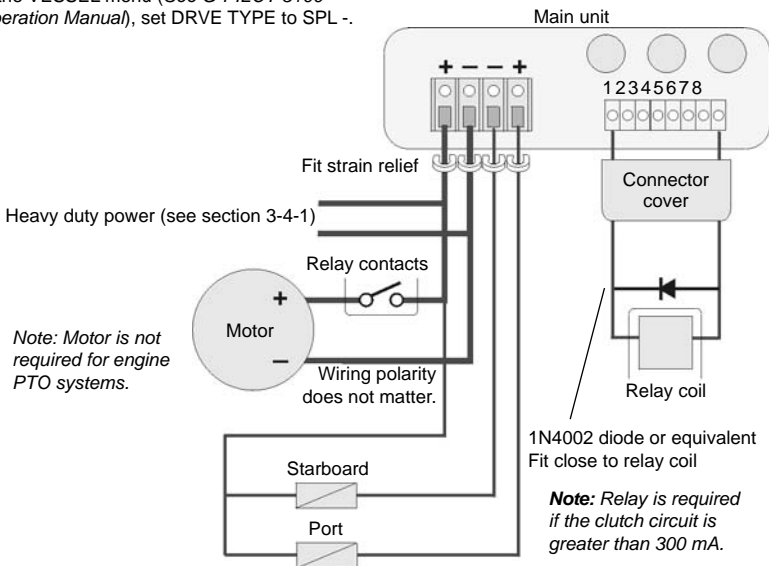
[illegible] VESSEL menu (See G PILOT 3100 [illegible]eration Manual), set DRVE TYPE to SPL -.

Main unit

+ – – +

1 2 3 4 5 6 7 8

Fit strain relief

Connector cover

Heavy duty power (see section 3-4-1)

Relay contacts

+

Motor

–

Note: Motor is not required for engine PTO systems.

Wiring polarity does not matter.

Relay coil

1N4002 diode or equivalent
Fit close to relay coil

Starboard

Note: Relay is required if the clutch circuit is greater than 300 mA.

Port